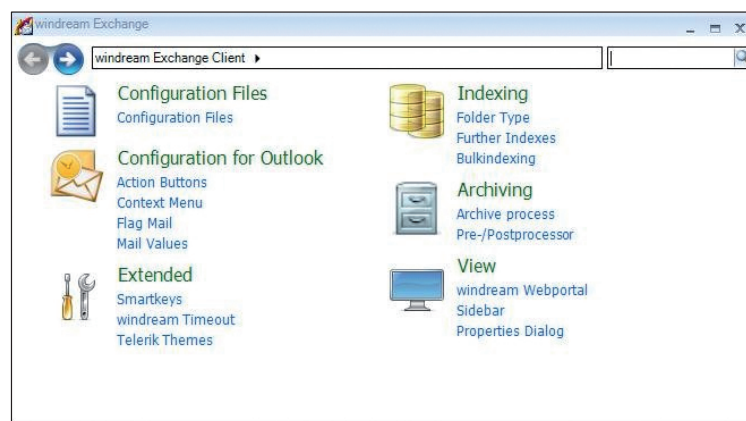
windream Exchange

_ ▭ X

windream Exchange Client ▸

Configuration Files
Configuration Files

Configuration for Outlook
Action Buttons
Context Menu
Flag Mail
Mail Values

Extended
Smartkeys
windream Timeout
Telerik Themes

Indexing
Folder Type
Further Indexes
Bulkindexing

Archiving
Archive process
Pre-/Postprocessor

View
windream Webportal
Sidebar
Properties Dialog